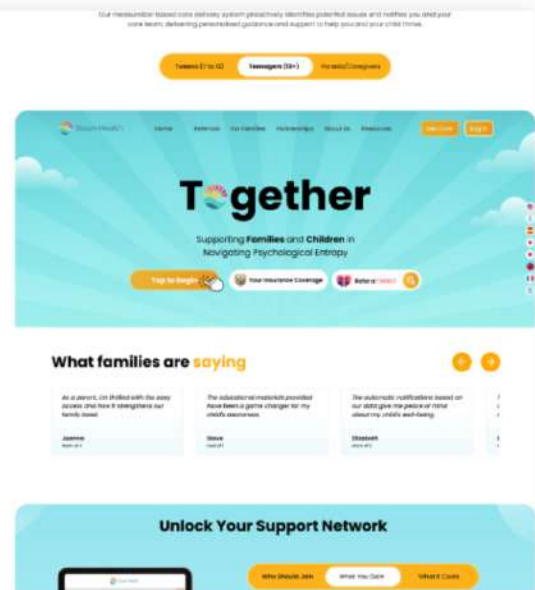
Our measurable-based care delivery system proactively identifies potential issues and notifies you and your care team, delivering personalized guidance and support to help you and your child thrive.

Tweens (11 to 12) | Teenagers (13+) | Parents/Caregivers

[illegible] Health | Home | Referrals | For Families | Partnerships | About Us | Resources | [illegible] | Log in

Together

Supporting Families and Children in Navigating Psychological Entropy

Tap to Begin | Your Insurance Coverage | Refer a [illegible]

What families are saying

As a parent, I'm thrilled with the easy access and how it strengthens our family bond.
Joanna
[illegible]

The educational materials provided have been a game changer for my child's awareness.
Steve
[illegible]

The automatic notifications based on our data give me peace of mind about my child's well-being.
Elizabeth
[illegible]

Unlock Your Support Network

Who Should Join | What You Gain | What it Costs